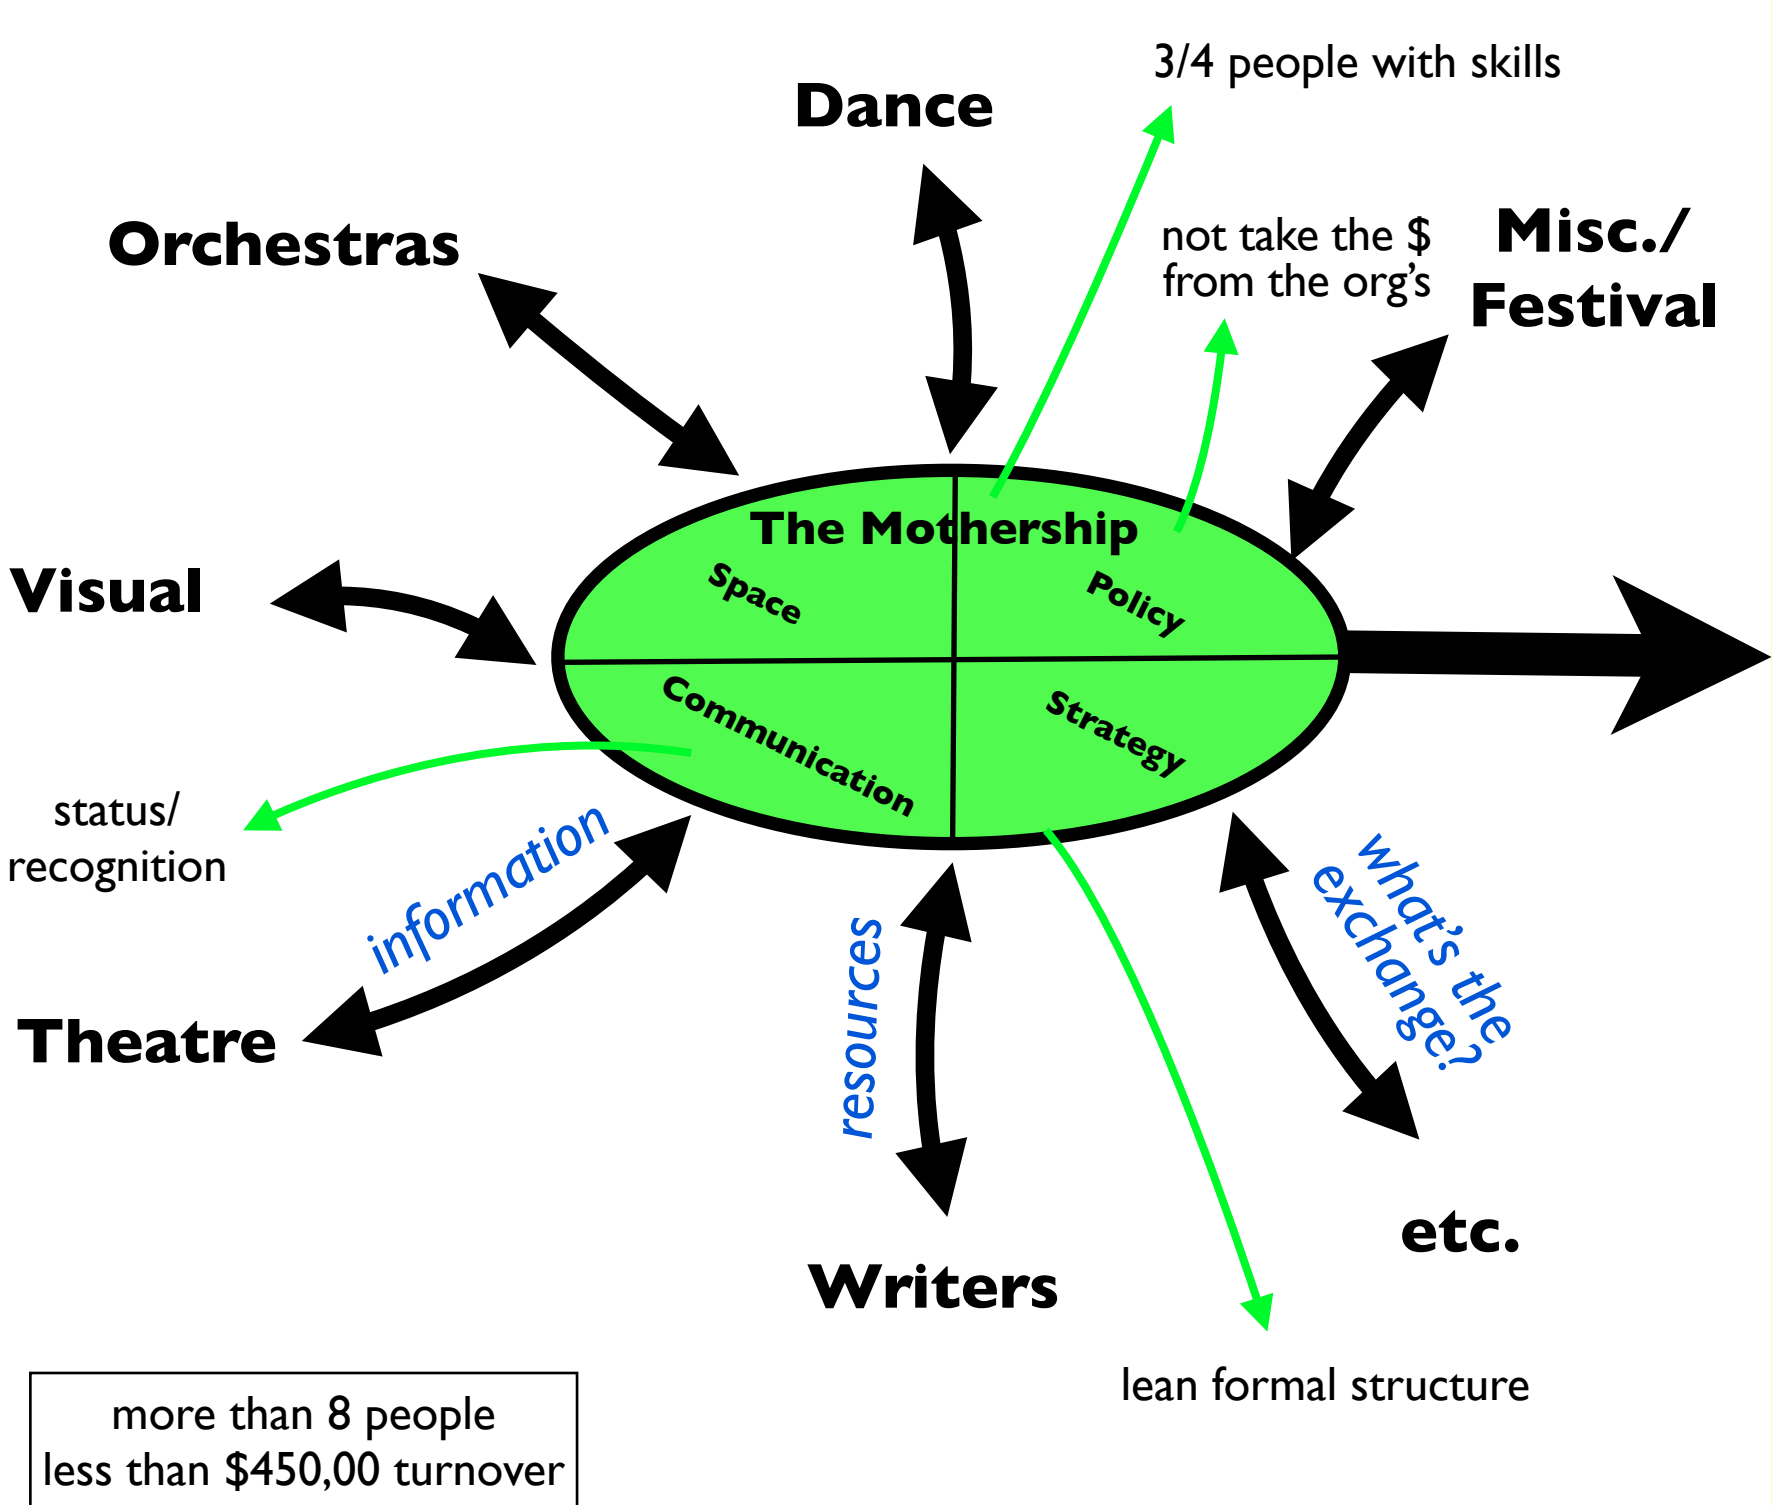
3/4 people with skills

Dance

Orchestras

not take the $ from the org's

Misc./ Festival

The Mothership

Space

Policy

Communication

Strategy

Visual

status/ recognition

information

Theatre

resources

what's the exchange?

etc.

Writers

lean formal structure

more than 8 people
less than $450,00 turnover